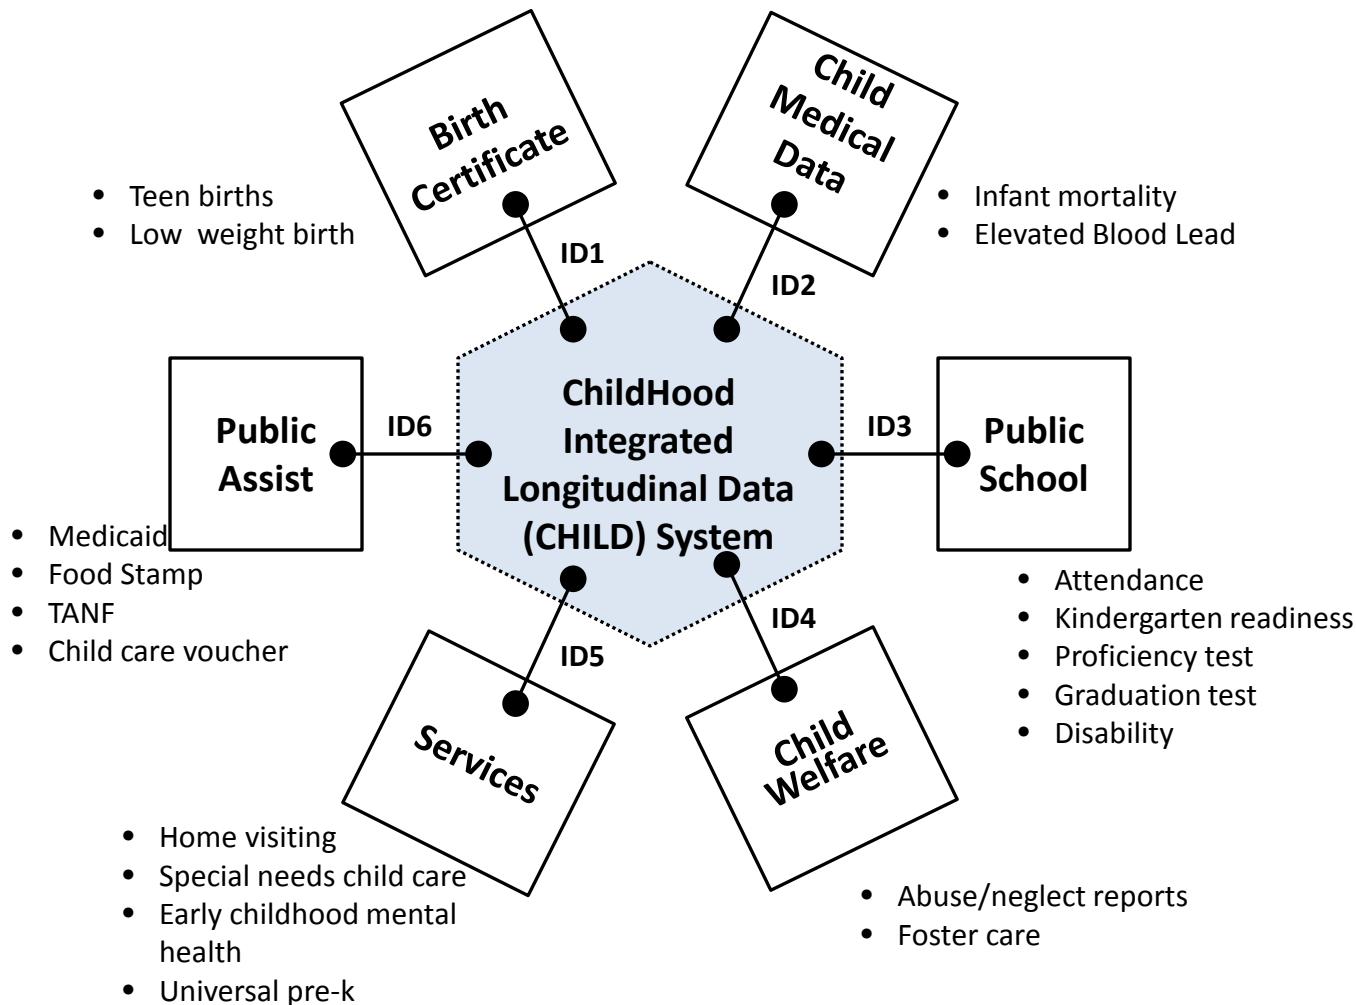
Birth Certificate

- Teen births
- Low weight birth

ID1

Child Medical Data

- Infant mortality
- Elevated Blood Lead

ID2

ChildHood Integrated Longitudinal Data (CHILD) System

Public Assist

ID6

- Medicaid
- Food Stamp
- TANF
- Child care voucher

ID3

Public School

- Attendance
- Kindergarten readiness
- Proficiency test
- Graduation test
- Disability

ID5

ID4

Services

- Home visiting
- Special needs child care
- Early childhood mental health
- Universal pre-k

Child Welfare

- Abuse/neglect reports
- Foster care